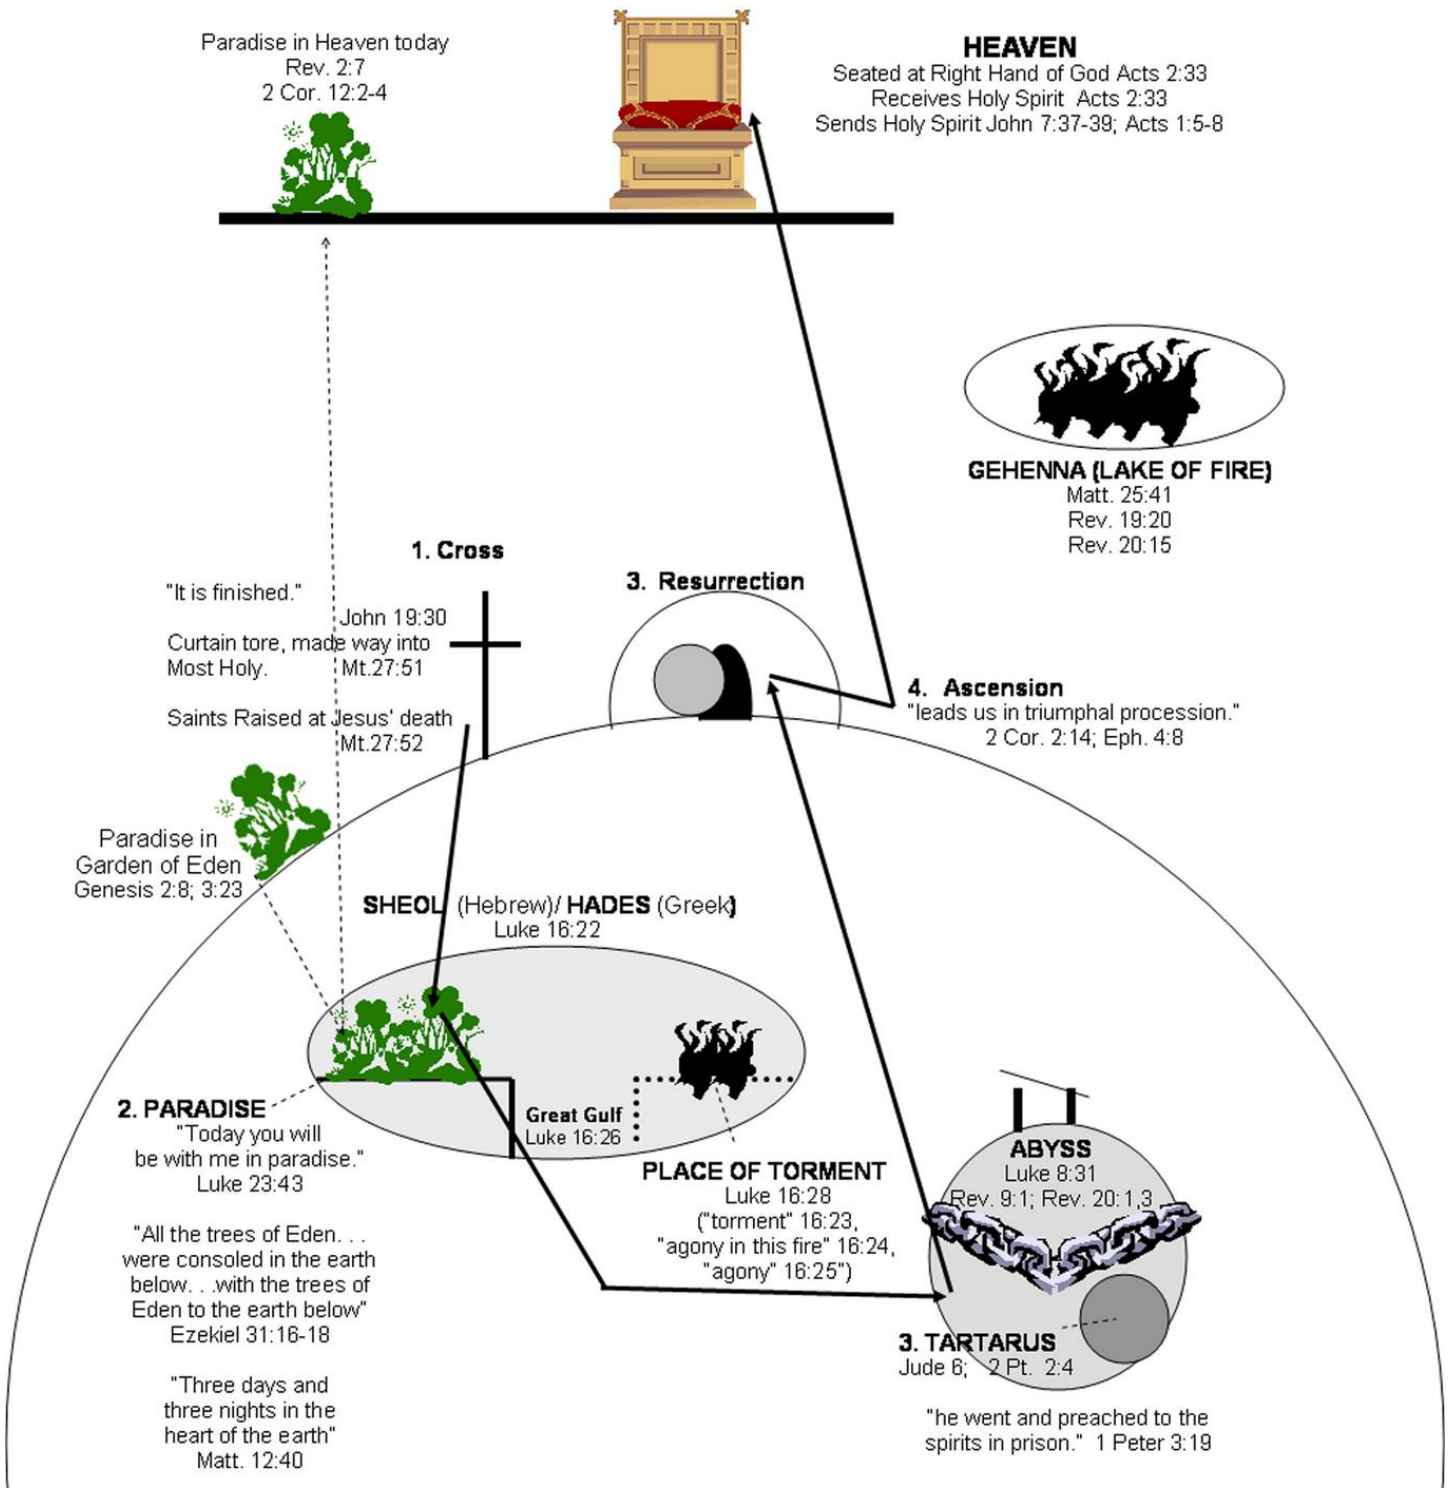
Paradise in Heaven today
Rev. 2:7
2 Cor. 12:2-4

HEAVEN
Seated at Right Hand of God Acts 2:33
Receives Holy Spirit Acts 2:33
Sends Holy Spirit John 7:37-39; Acts 1:5-8

GEHENNA (LAKE OF FIRE)
Matt. 25:41
Rev. 19:20
Rev. 20:15

1. Cross

"It is finished."
John 19:30
Curtain tore, made way into Most Holy. Mt.27:51
Saints Raised at Jesus' death Mt.27:52

3. Resurrection

4. Ascension
"leads us in triumphal procession."
2 Cor. 2:14; Eph. 4:8

Paradise in Garden of Eden
Genesis 2:8; 3:23

SHEOL (Hebrew)/ HADES (Greek)
Luke 16:22

2. PARADISE
"Today you will be with me in paradise."
Luke 23:43

"All the trees of Eden. . . were consoled in the earth below. . .with the trees of Eden to the earth below"
Ezekiel 31:16-18

"Three days and three nights in the heart of the earth"
Matt. 12:40

Great Gulf
Luke 16:26

PLACE OF TORMENT
Luke 16:28
("torment" 16:23,
"agony in this fire" 16:24,
"agony" 16:25")

ABYSS
Luke 8:31
Rev. 9:1; Rev. 20:1,3

3. TARTARUS
Jude 6; 2 Pt. 2:4

"he went and preached to the spirits in prison." 1 Peter 3:19